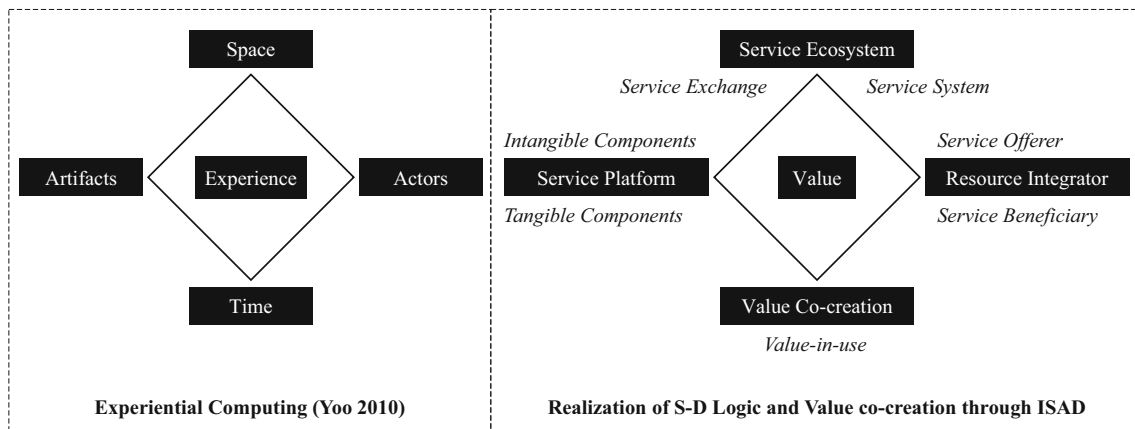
Space

Artifacts

Experience

Actors

Time

Experiential Computing (Yoo 2010)

Service Ecosystem

Service Exchange

Service System

Intangible Components

Service Offerer

Service Platform

Value

Resource Integrator

Tangible Components

Service Beneficiary

Value Co-creation

Value-in-use

Realization of S-D Logic and Value co-creation through ISAD